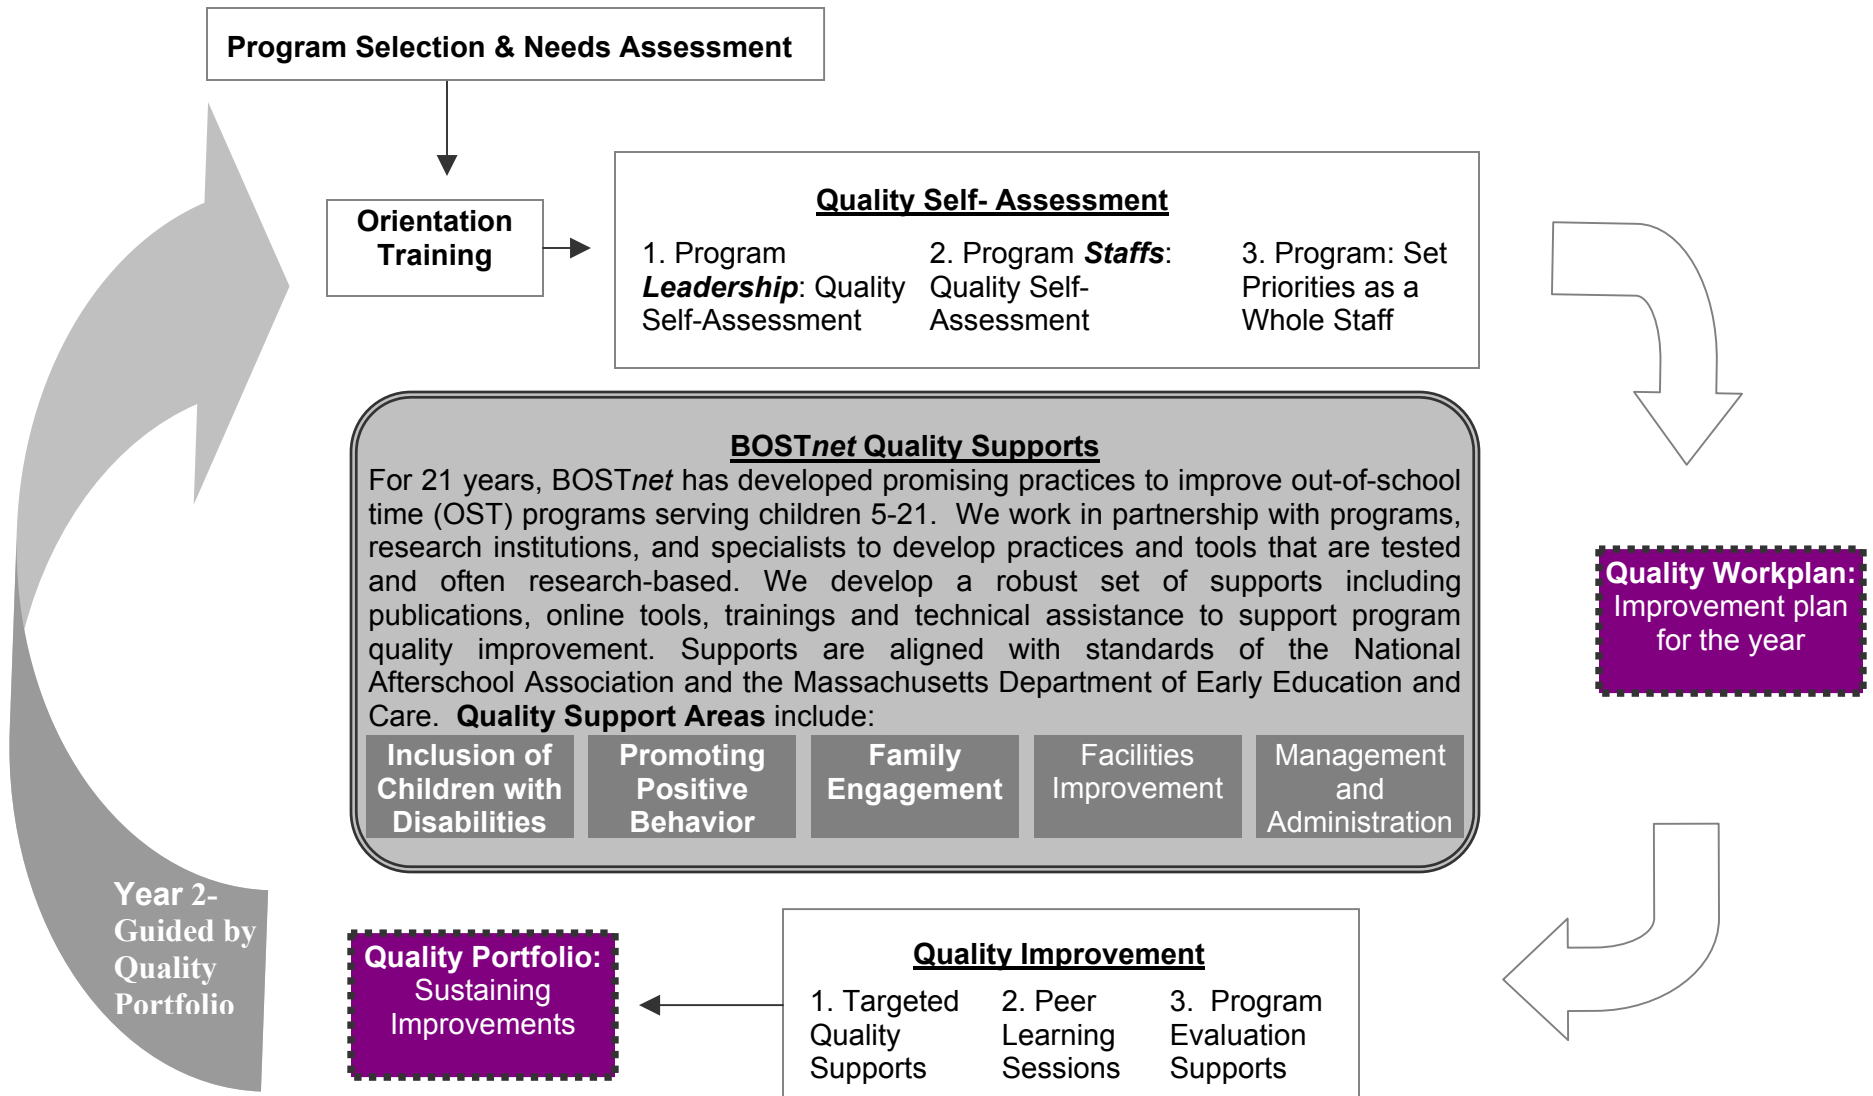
Program Selection & Needs Assessment

Orientation Training

Quality Self- Assessment

1. Program *Leadership*: Quality Self-Assessment

2. Program *Staffs*: Quality Self-Assessment

3. Program: Set Priorities as a Whole Staff

BOST*net* Quality Supports

For 21 years, BOST*net* has developed promising practices to improve out-of-school time (OST) programs serving children 5-21. We work in partnership with programs, research institutions, and specialists to develop practices and tools that are tested and often research-based. We develop a robust set of supports including publications, online tools, trainings and technical assistance to support program quality improvement. Supports are aligned with standards of the National Afterschool Association and the Massachusetts Department of Early Education and Care. **Quality Support Areas** include:

| Inclusion of Children with Disabilities | Promoting Positive Behavior | Family Engagement | Facilities Improvement | Management and Administration |
|---|---|---|---|---|

Quality Workplan: Improvement plan for the year

Year 2- Guided by Quality Portfolio

Quality Portfolio: Sustaining Improvements

Quality Improvement

1. Targeted Quality Supports

2. Peer Learning Sessions

3. Program Evaluation Supports